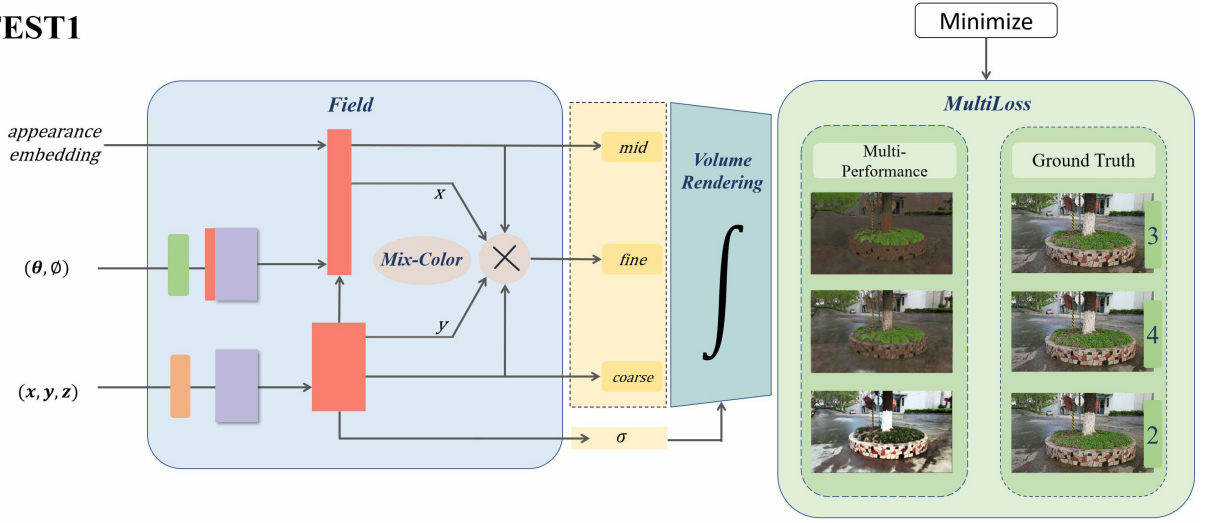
EST1

Minimize

Field

appearance embedding

$(\boldsymbol{\theta}, \emptyset)$

$(\boldsymbol{x}, \boldsymbol{y}, \boldsymbol{z})$

$x$

$y$

Mix-Color

mid

fine

coarse

$\sigma$

Volume Rendering

$\int$

MultiLoss

Multi-Performance

Ground Truth

3

4

2